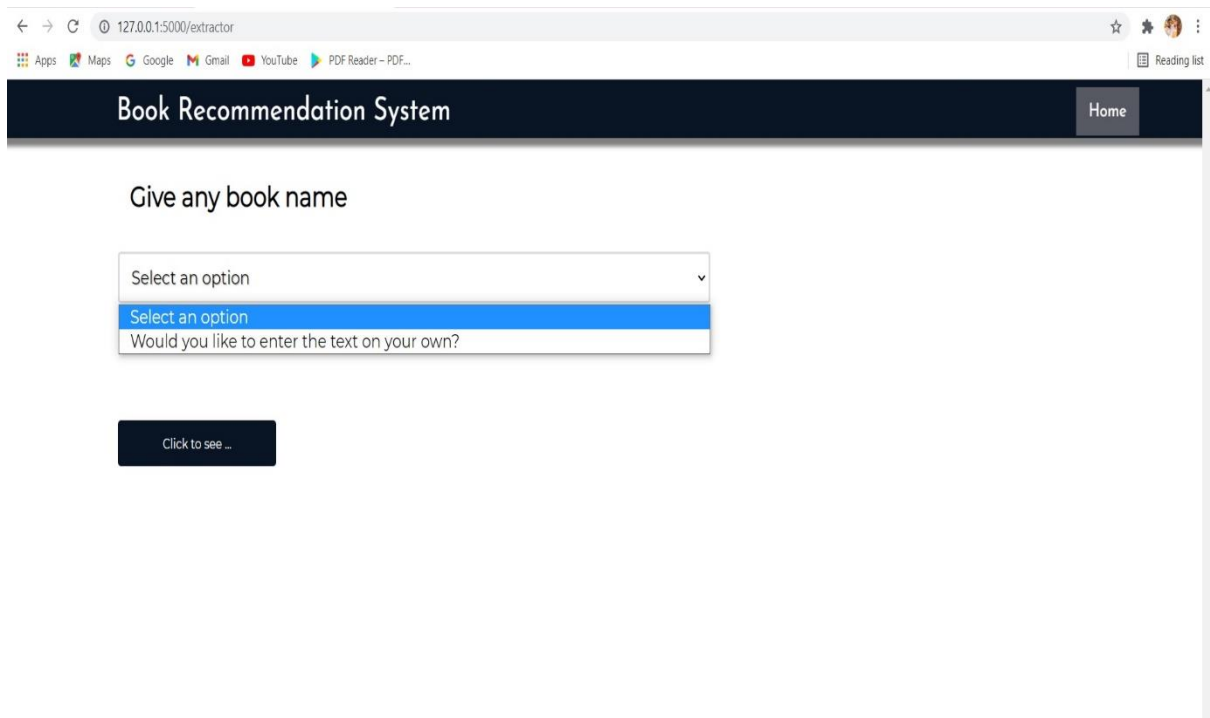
127.0.0.1:5000/extractor

Apps Maps Google Gmail YouTube PDF Reader – PDF...

Reading list

Book Recommendation System

Home

Give any book name

Select an option

Select an option
Would you like to enter the text on your own?

Click to see ...